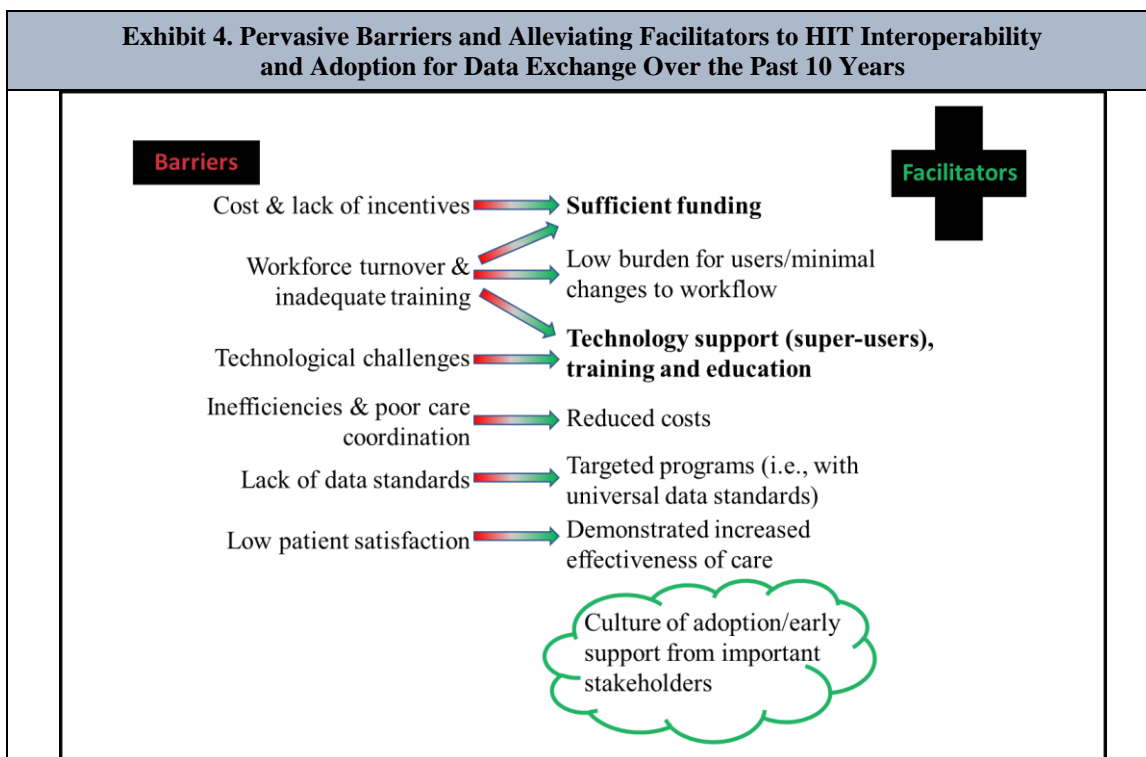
Exhibit 4. Pervasive Barriers and Alleviating Facilitators to HIT Interoperability and Adoption for Data Exchange Over the Past 10 Years

Barriers

Facilitators

Cost & lack of incentives

Sufficient funding

Workforce turnover & inadequate training

Low burden for users/minimal changes to workflow

Technology support (super-users), training and education

Technological challenges

Inefficiencies & poor care coordination

Reduced costs

Lack of data standards

Targeted programs (i.e., with universal data standards)

Low patient satisfaction

Demonstrated increased effectiveness of care

Culture of adoption/early support from important stakeholders